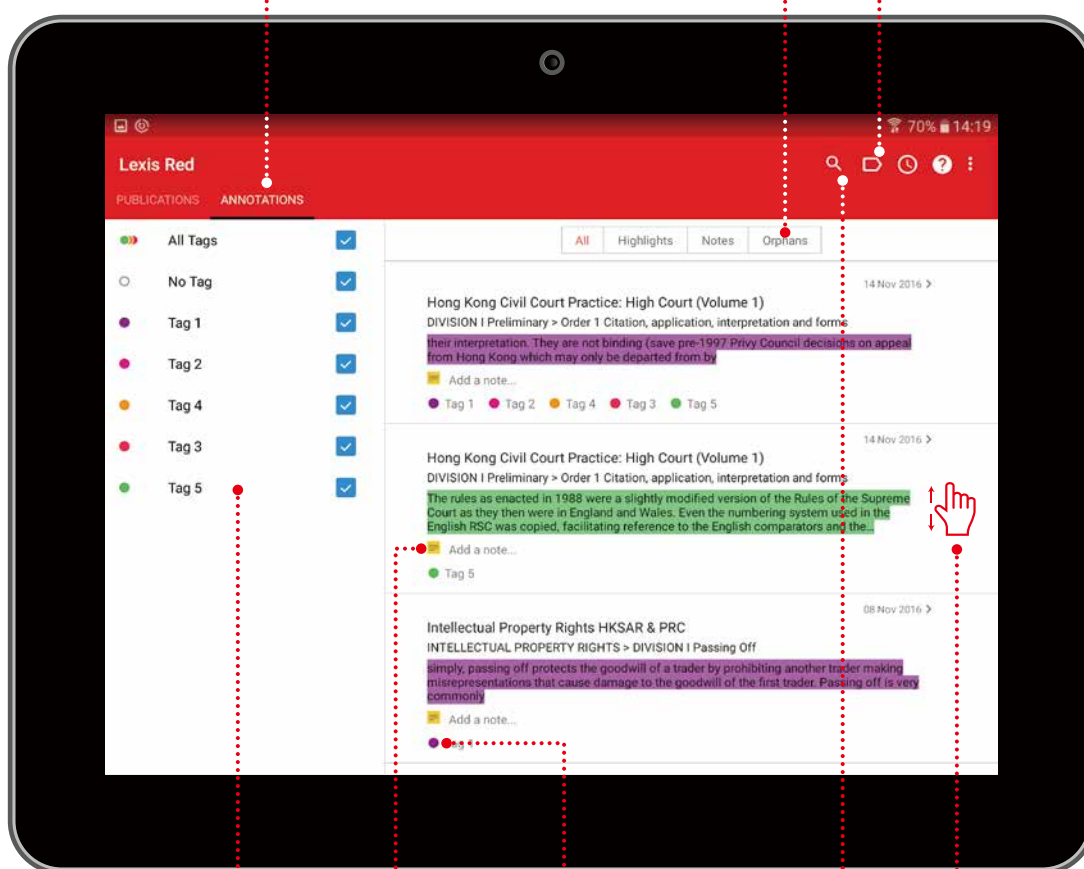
70% 14:19

Lexis Red

PUBLICATIONS ANNOTATIONS

All Tags
No Tag
Tag 1
Tag 2
Tag 4
Tag 3
Tag 5

All Highlights Notes Orphans

14 Nov 2016 >

Hong Kong Civil Court Practice: High Court (Volume 1)

DIVISION I Preliminary > Order 1 Citation, application, interpretation and forms

their interpretation. They are not binding (save pre-1997 Privy Council decisions on appeal from Hong Kong which may only be departed from by

Add a note...

Tag 1 Tag 2 Tag 4 Tag 3 Tag 5

14 Nov 2016 >

Hong Kong Civil Court Practice: High Court (Volume 1)

DIVISION I Preliminary > Order 1 Citation, application, interpretation and forms

The rules as enacted in 1988 were a slightly modified version of the Rules of the Supreme Court as they then were in England and Wales. Even the numbering system used in the English RSC was copied, facilitating reference to the English comparators and the...

Add a note...

Tag 5

08 Nov 2016 >

Intellectual Property Rights HKSAR & PRC

INTELLECTUAL PROPERTY RIGHTS > DIVISION I Passing Off

simply, passing off protects the goodwill of a trader by prohibiting another trader making misrepresentations that cause damage to the goodwill of the first trader. Passing off is very commonly

Add a note...

Tag 1